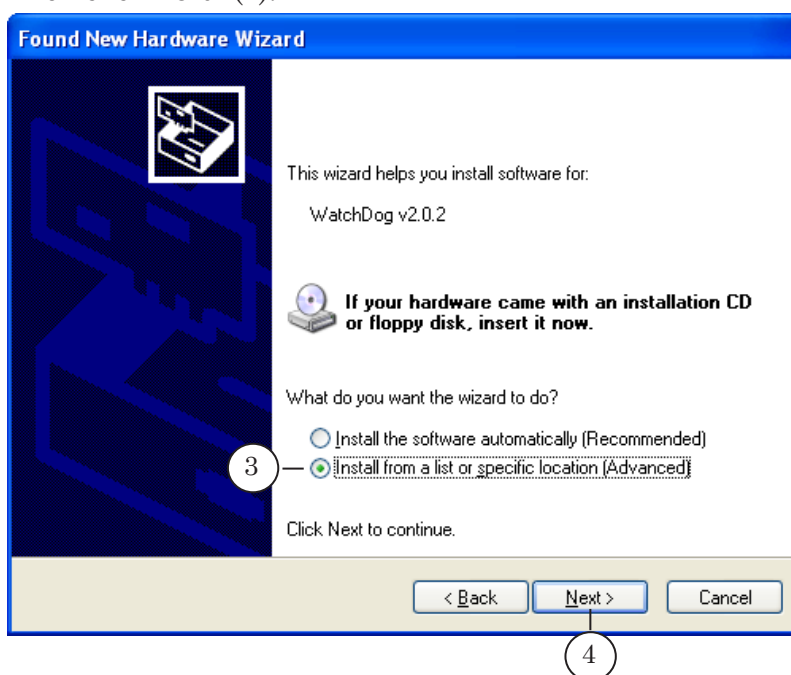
Found New Hardware Wizard

This wizard helps you install software for:

WatchDog v2.0.2

If your hardware came with an installation CD or floppy disk, insert it now.

What do you want the wizard to do?

Install the software automatically (Recommended)

3

Install from a list or specific location (Advanced)

Click Next to continue.

< Back

Next >

Cancel

4